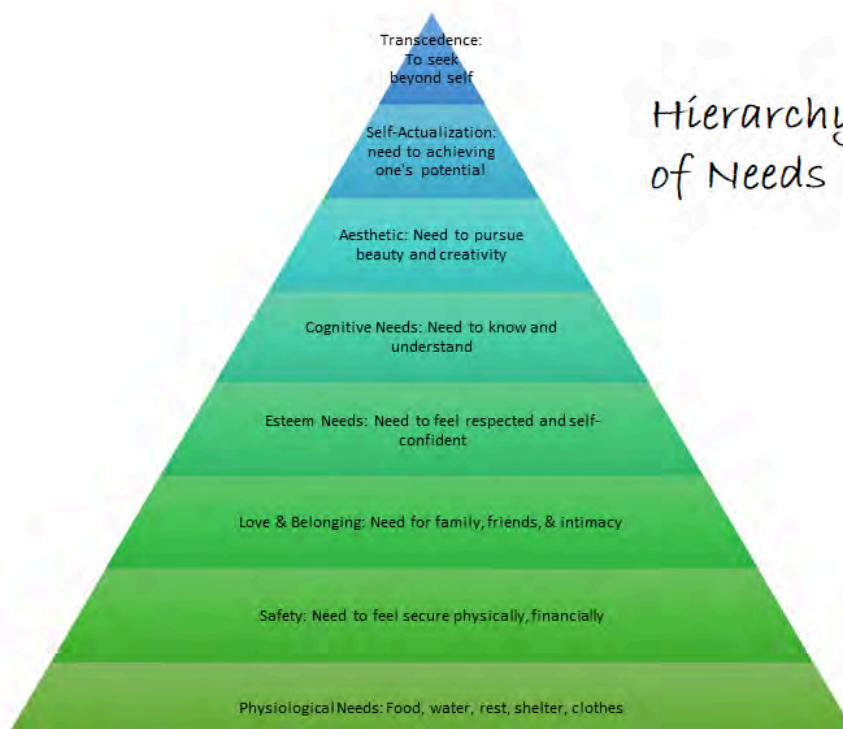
Hierarchy of Needs

Transcedence: To seek beyond self

Self-Actualization: need to achieving one's potential

Aesthetic: Need to pursue beauty and creativity

Cognitive Needs: Need to know and understand

Esteem Needs: Need to feel respected and self-confident

Love & Belonging: Need for family, friends, & intimacy

Safety: Need to feel secure physically, financially

Physiological Needs: Food, water, rest, shelter, clothes